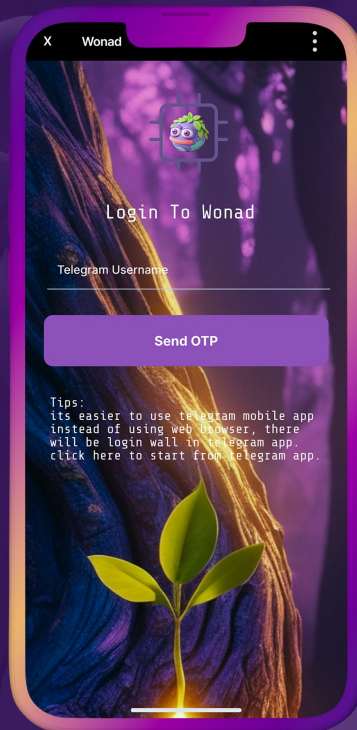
X Wonad

Login To Wonad

Telegram Username

Send OTP

Tips:
its easier to use telegram mobile app instead of using web browser, there will be login wall in telegram app. click here to start from telegram app.